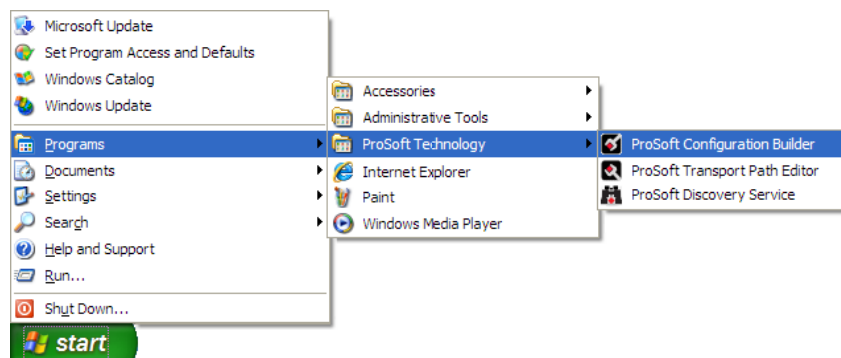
Microsoft Update
Set Program Access and Defaults
Windows Catalog
Windows Update
Programs
Documents
Settings
Search
Help and Support
Run...
Shut Down...
start

Accessories
Administrative Tools
ProSoft Technology
Internet Explorer
Paint
Windows Media Player

ProSoft Configuration Builder
ProSoft Transport Path Editor
ProSoft Discovery Service